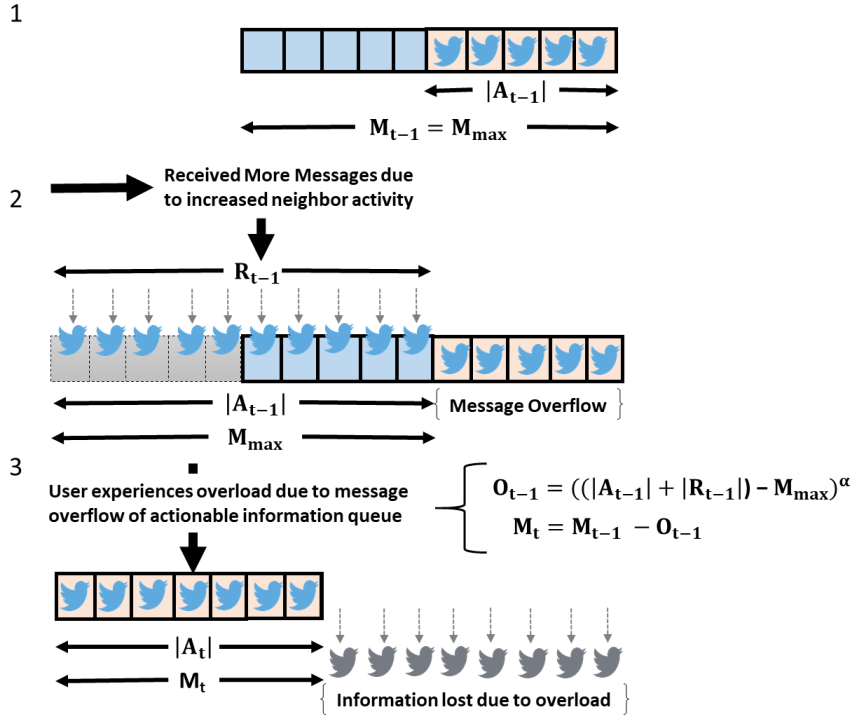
1

$|\mathbf{A_{t-1}}|$

$\mathbf{M_{t-1} = M_{max}}$

2

Received More Messages due to increased neighbor activity

$\mathbf{R_{t-1}}$

$|\mathbf{A_{t-1}}|$

Message Overflow

$\mathbf{M_{max}}$

3

User experiences overload due to message overflow of actionable information queue

$\mathbf{O_{t-1} = ((|A_{t-1}| + |R_{t-1}|) - M_{max})^{\alpha}}$

$\mathbf{M_t = M_{t-1} - O_{t-1}}$

$|\mathbf{A_t}|$

$\mathbf{M_t}$

Information lost due to overload